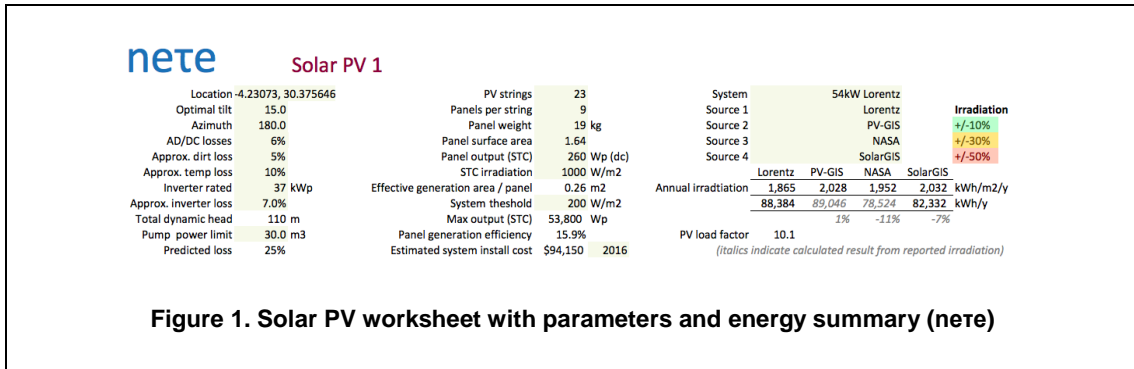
neтe Solar PV 1

| | | | | | | | | | | | |
|---|---|---|---|---|---|---|---|---|---|---|---|
| Location | -4.23073, 30.375646 | PV strings | 23 | System | | 54kW Lorentz | | | | | |
| Optimal tilt | 15.0 | Panels per string | 9 | Source 1 | | Lorentz | | | | Irradiation | |
| Azimuth | 180.0 | Panel weight | 19 kg | Source 2 | | PV-GIS | | | | +/-10% | |
| AD/DC losses | 6% | Panel surface area | 1.64 | Source 3 | | NASA | | | | +/-30% | |
| Approx. dirt loss | 5% | Panel output (STC) | 260 Wp (dc) | Source 4 | | SolarGIS | | | | +/-50% | |
| Approx. temp loss | 10% | STC irradiation | 1000 W/m2 | | Lorentz | PV-GIS | NASA | SolarGIS | | | |
| Inverter rated | 37 kWp | Effective generation area / panel | 0.26 m2 | Annual irradtiation | 1,865 | 2,028 | 1,952 | 2,032 | kWh/m2/y | | |
| Approx. inverter loss | 7.0% | System theshold | 200 W/m2 | | 88,384 | 89,046 | 78,524 | 82,332 | kWh/y | | |
| Total dynamic head | 110 m | Max output (STC) | 53,800 Wp | | | 1% | -11% | -7% | | | |
| Pump power limit | 30.0 m3 | Panel generation efficiency | 15.9% | PV load factor | 10.1 | | | | | | |
| Predicted loss | 25% | Estimated system install cost | $94,150 2016 | | | | | | | | |

(italics indicate calculated result from reported irradiation)

Figure 1. Solar PV worksheet with parameters and energy summary (neтe)